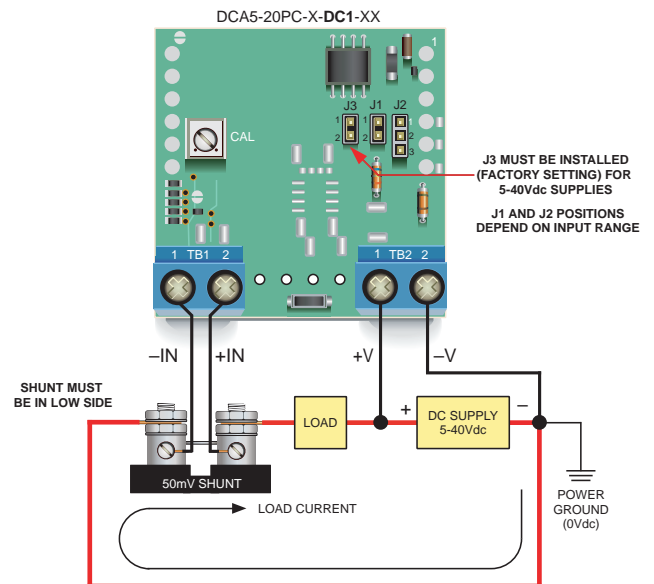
DCA5-20PC-X-**DC1**-XX

1

J3 J1 J2

1 2 1 2 1 2 3

CAL

J3 MUST BE INSTALLED (FACTORY SETTING) FOR 5-40Vdc SUPPLIES

J1 AND J2 POSITIONS DEPEND ON INPUT RANGE

1 TB1 2

1 TB2 2

–IN +IN +V –V

SHUNT MUST BE IN LOW SIDE

LOAD

+ DC SUPPLY 5-40Vdc –

50mV SHUNT

LOAD CURRENT

POWER GROUND (0Vdc)